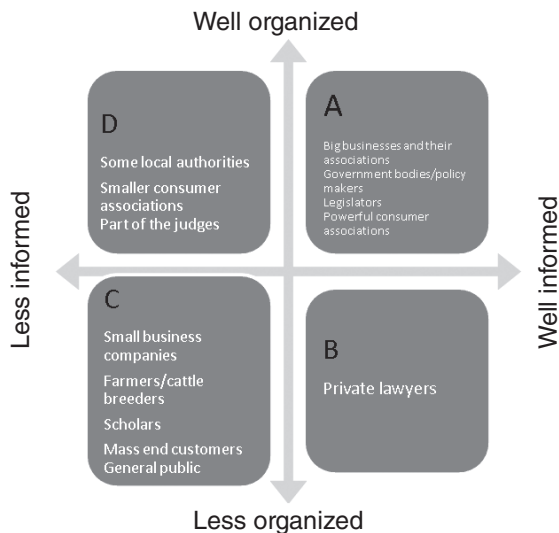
Well organized

D

Some local authorities

Smaller consumer associations

Part of the judges

A

Big businesses and their associations

Government bodies/policy makers

Legislators

Powerful consumer associations

Less informed

Well informed

C

Small business companies

Farmers/cattle breeders

Scholars

Mass end customers

General public

B

Private lawyers

Less organized